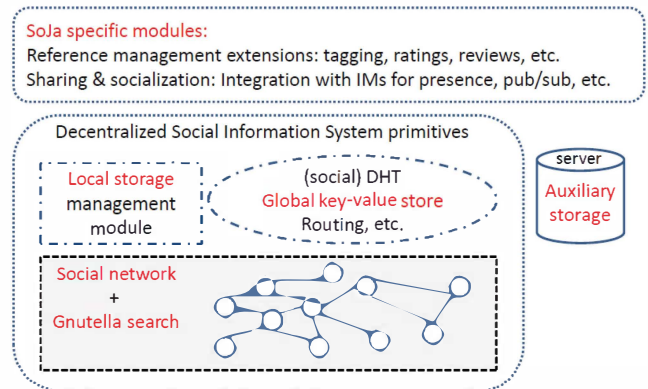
SoJa specific modules:
Reference management extensions: tagging, ratings, reviews, etc.
Sharing & socialization: Integration with IMs for presence, pub/sub, etc.

Decentralized Social Information System primitives

Local storage management module

(social) DHT
Global key-value store
Routing, etc.

server
Auxiliary storage

Social network
+
Gnutella search